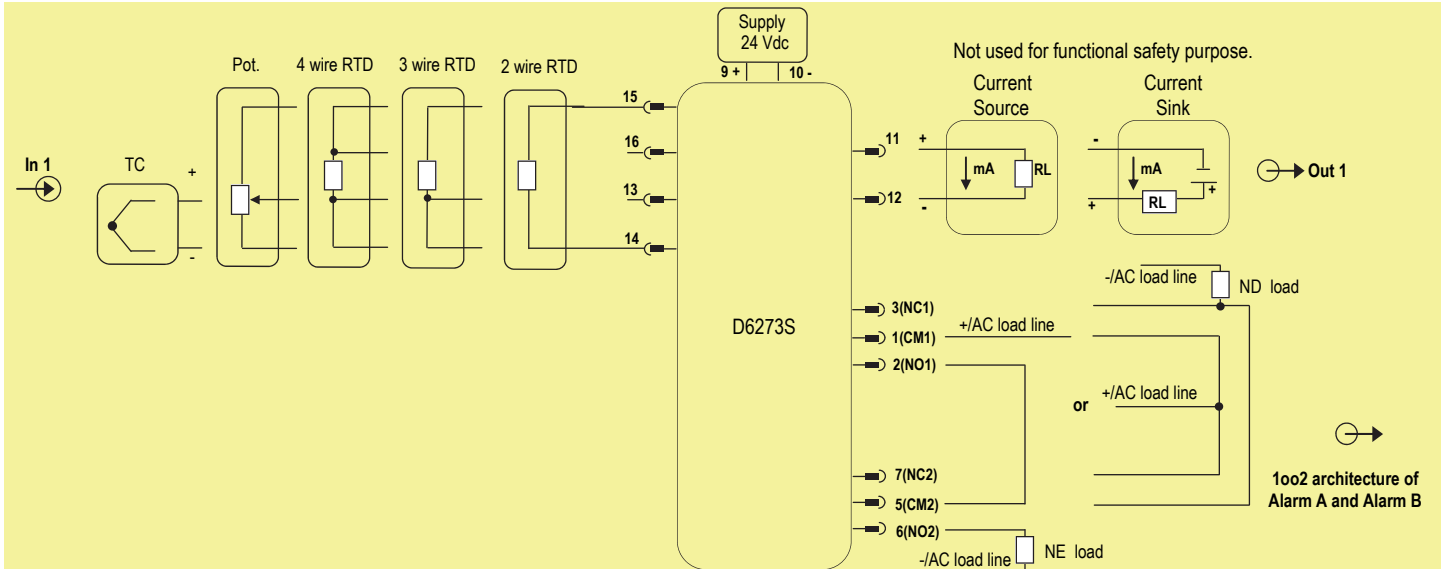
Supply
24 Vdc
9 +
10 -

Not used for functional safety purpose.

Current Source

Current Sink

Pot.

4 wire RTD

3 wire RTD

2 wire RTD

In 1

TC

+

-

15

16

13

14

11

12

+

-

mA

RL

-

+

mA

RL

+

Out 1

D6273S

-/AC load line

ND load

3(NC1)

1(CM1)

+/AC load line

2(NO1)

or

+/AC load line

7(NC2)

5(CM2)

6(NO2)

-/AC load line

NE load

1oo2 architecture of Alarm A and Alarm B